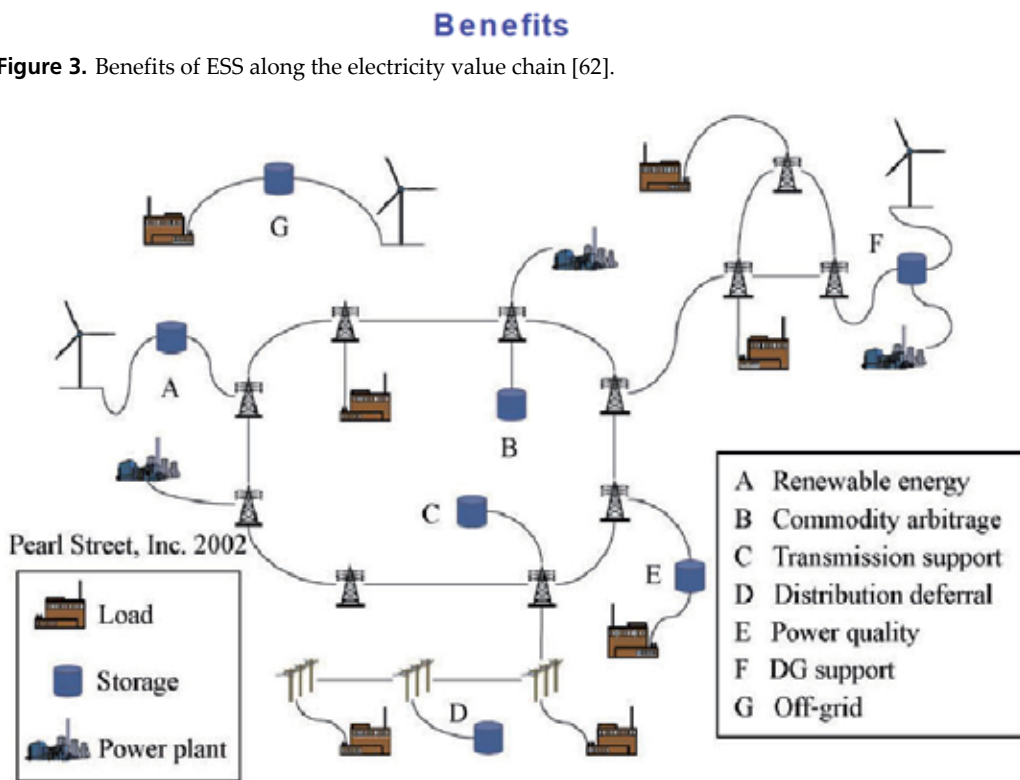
Benefits

Figure 3. Benefits of ESS along the electricity value chain [62].

G

F

A

B

C

E

D

Pearl Street, Inc. 2002

Load

Storage

Power plant

A Renewable energy
B Commodity arbitrage
C Transmission support
D Distribution deferral
E Power quality
F DG support
G Off-grid